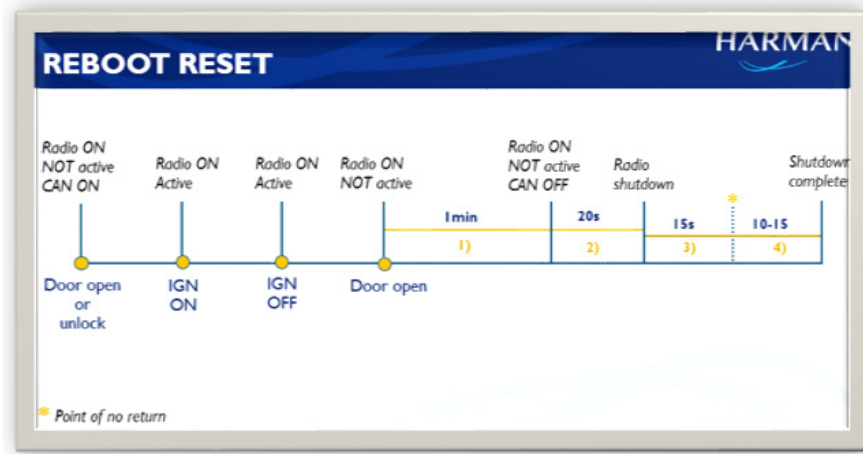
REBOOT RESET

HARMAN

Radio ON NOT active CAN ON

Radio ON Active

Radio ON Active

Radio ON NOT active

Radio ON NOT active CAN OFF

Radio shutdown

Shutdown complete

1min

20s

15s

10-15

1)

2)

3)

4)

Door open or unlock

IGN ON

IGN OFF

Door open

* Point of no return